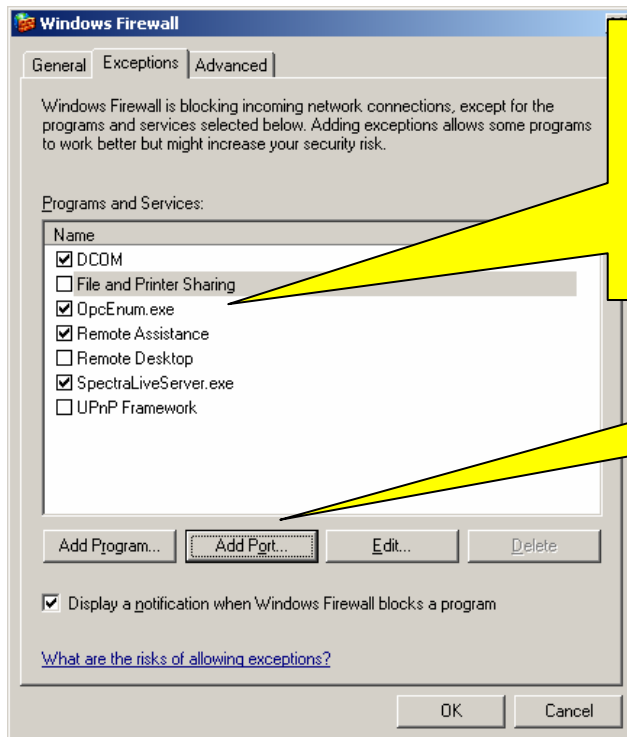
Windows Firewall

General | Exceptions | Advanced

Windows Firewall is blocking incoming network connections, except for the programs and services selected below. Adding exceptions allows some programs to work better but might increase your security risk.

Programs and Services:

| Name |
|---|
| ☑ DCOM |
| ☐ File and Printer Sharing |
| ☑ OpcEnum.exe |
| ☑ Remote Assistance |
| ☐ Remote Desktop |
| ☑ SpectraLiveServer.exe |
| ☐ UPnP Framework |

Add Program... | Add Port... | Edit... | Delete

☑ Display a notification when Windows Firewall blocks a program

What are the risks of allowing exceptions?

OK | Cancel